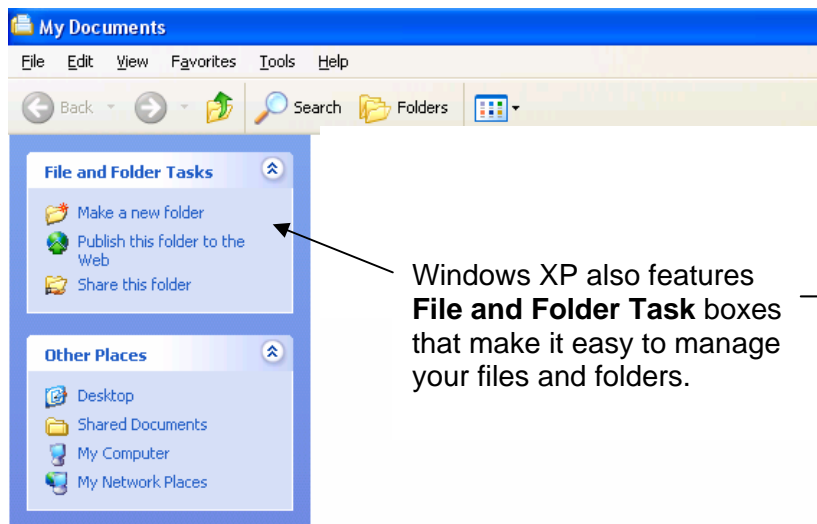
My Documents

File Edit View Favorites Tools Help

Back Search Folders

File and Folder Tasks

Make a new folder

Publish this folder to the Web

Share this folder

Other Places

Desktop

Shared Documents

My Computer

My Network Places

Windows XP also features **File and Folder Task** boxes that make it easy to manage your files and folders.